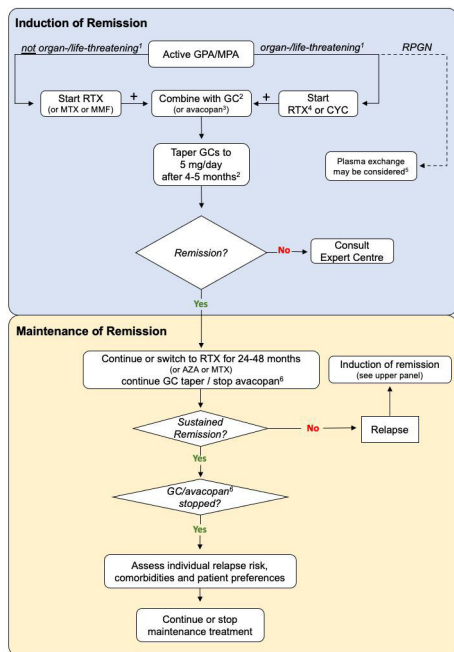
Induction of Remission

not organ-/life-threatening$^1$

Active GPA/MPA

organ-/life-threatening$^1$

RPGN

Start RTX (or MTX or MMF)

+

Combine with GC$^2$ (or avacopan$^3$)

+

Start RTX$^4$ or CYC

Taper GCs to 5 mg/day after 4-5 months$^2$

Plasma exchange may be considered$^5$

Remission?

No

Consult Expert Centre

Yes

Maintenance of Remission

Continue or switch to RTX for 24-48 months (or AZA or MTX) continue GC taper / stop avacopan$^6$

Induction of remission (see upper panel)

Sustained Remission?

No

Relapse

Yes

GC/avacopan$^6$ stopped?

Yes

Assess individual relapse risk, comorbidities and patient preferences

Continue or stop maintenance treatment